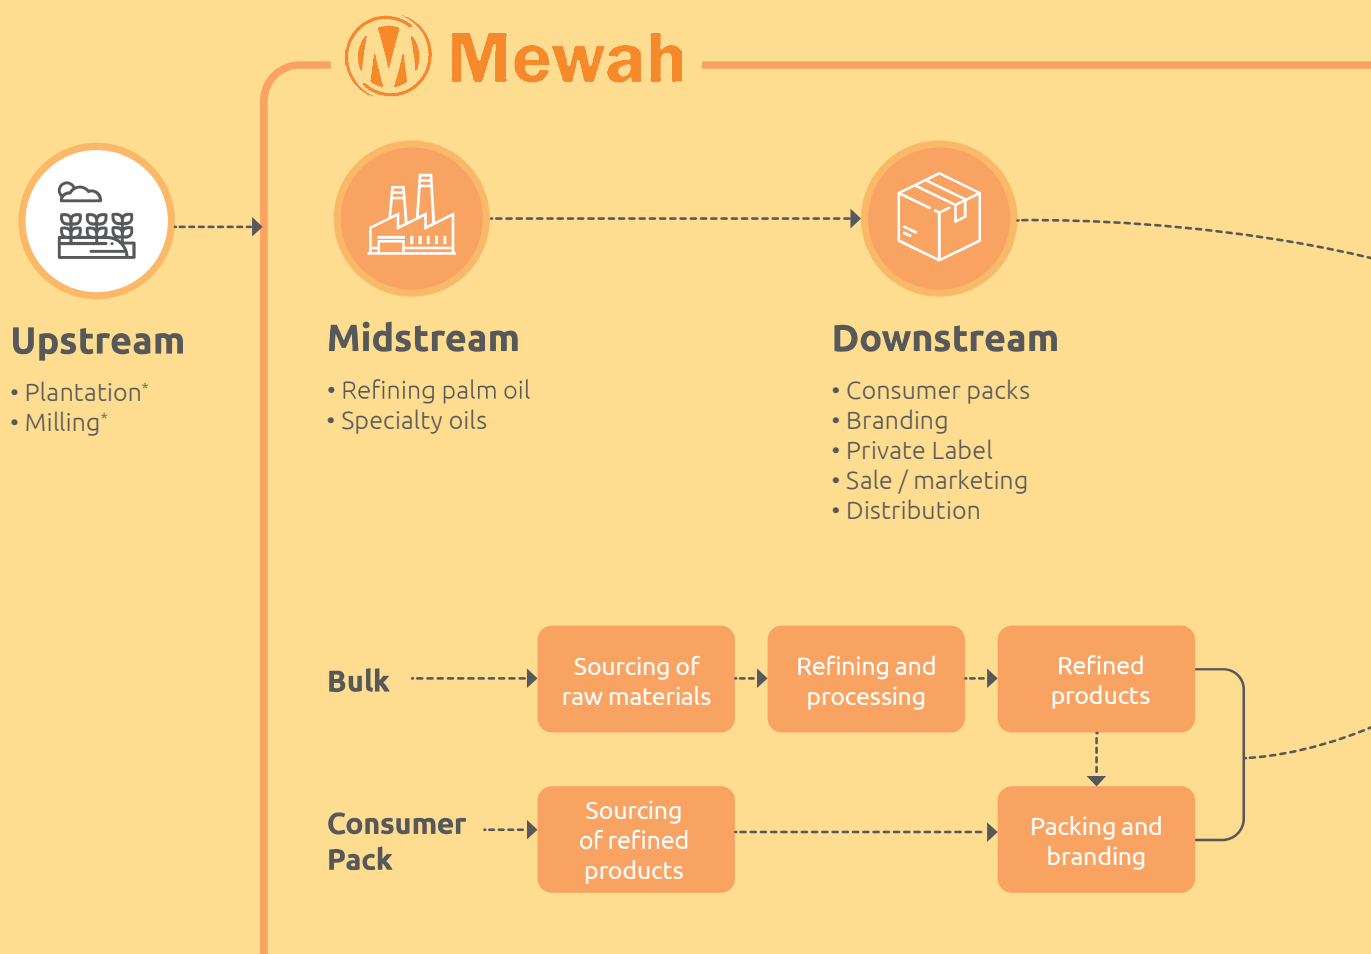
Mewah

Upstream
• Plantation*
• Milling*

Midstream
• Refining palm oil
• Specialty oils

Downstream
• Consumer packs
• Branding
• Private Label
• Sale / marketing
• Distribution

Bulk

Sourcing of raw materials

Refining and processing

Refined products

Consumer Pack

Sourcing of refined products

Packing and branding